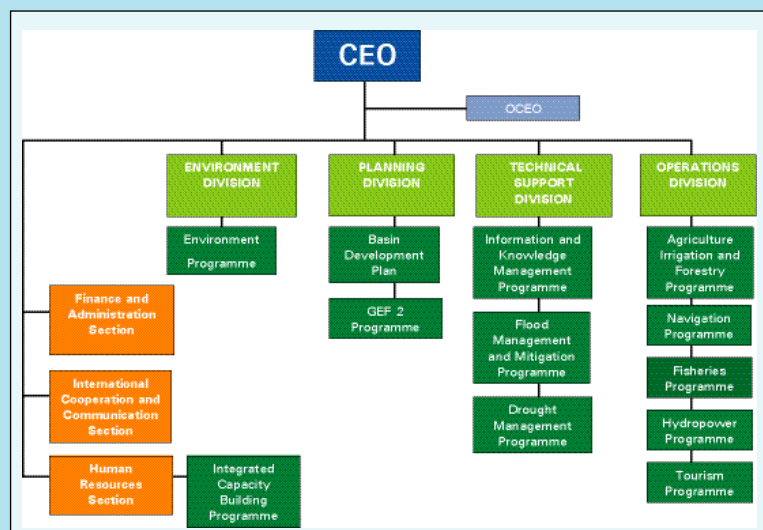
CEO

OCEO

ENVIRONMENT DIVISION

PLANNING DIVISION

TECHNICAL SUPPORT DIVISION

OPERATIONS DIVISION

Environment Programme

Basin Development Plan

GEF 2 Programme

Information and Knowledge Management Programme

Flood Management and Mitigation Programme

Drought Management Programme

Agriculture Irrigation and Forestry Programme

Navigation Programme

Fisheries Programme

Hydropower Programme

Tourism Programme

Finance and Administration Section

International Cooperation and Communication Section

Human Resources Section

Integrated Capacity Building Programme